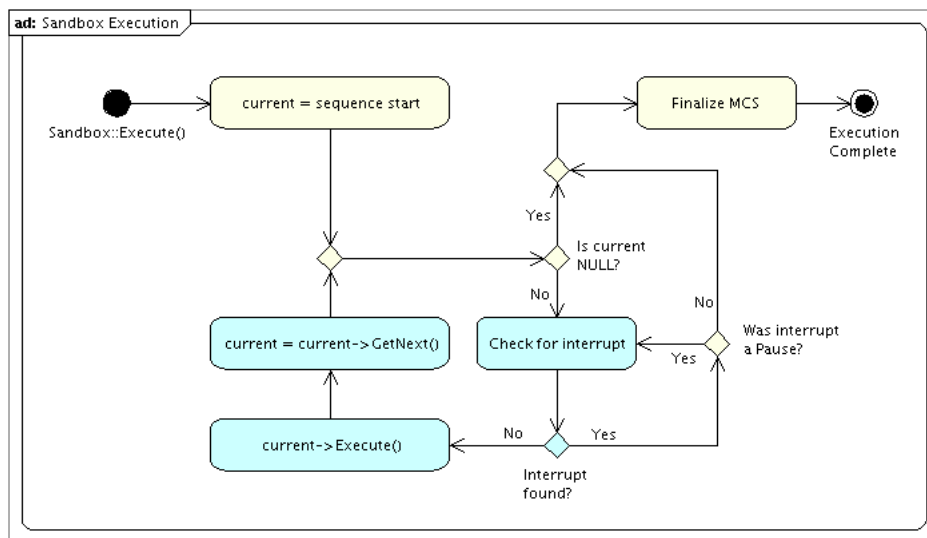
ad: Sandbox Execution

Sandbox::Execute()

current = sequence start

Finalize MCS

Execution Complete

Yes

Is current NULL?

No

No

current = current->GetNext()

Check for interrupt

Yes

Was interrupt a Pause?

current->Execute()

No

Yes

Interrupt found?